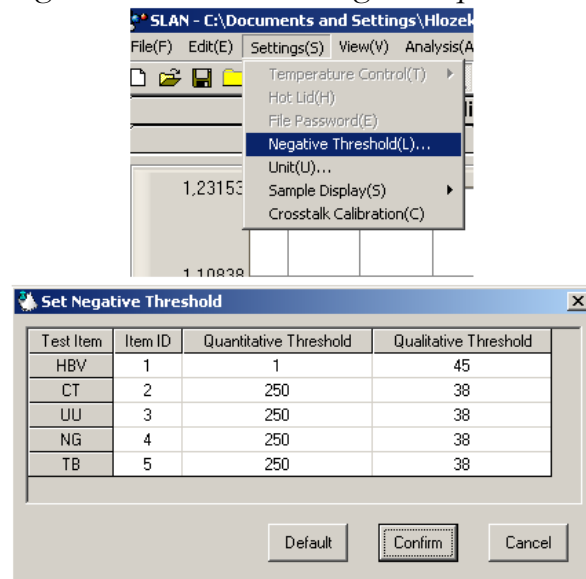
SLAN - C:\Documents and Settings\Hlozek

File(F) Edit(E) Settings(S) View(V) Analysis(A

Temperature Control(T)
Hot Lid(H)
File Password(E)
Negative Threshold(L)...
Unit(U)...
Sample Display(S)
Crosstalk Calibration(C)

1,23153

1,10838

Set Negative Threshold

| Test Item | Item ID | Quantitative Threshold | Qualitative Threshold |
|---|---|---|---|
| HBV | 1 | 1 | 45 |
| CT | 2 | 250 | 38 |
| UU | 3 | 250 | 38 |
| NG | 4 | 250 | 38 |
| TB | 5 | 250 | 38 |

Default Confirm Cancel